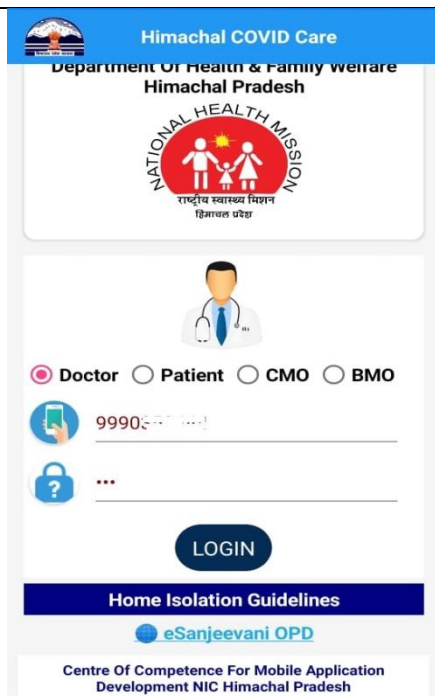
Himachal COVID Care

Department Of Health & Family Welfare
Himachal Pradesh

NATIONAL HEALTH MISSION
राष्ट्रीय स्वास्थ्य मिशन
हिमाचल प्रदेश

Doctor Patient CMO BMO

9990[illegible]

...

LOGIN

Home Isolation Guidelines

eSanjeevani OPD

Centre Of Competence For Mobile Application Development NIC Himachal Pradesh